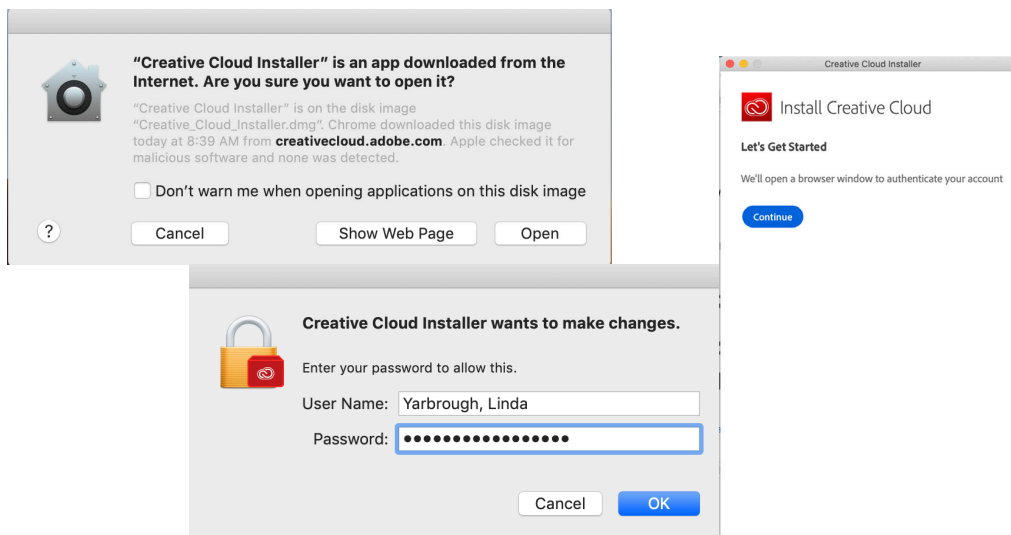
"Creative Cloud Installer" is an app downloaded from the Internet. Are you sure you want to open it?

"Creative Cloud Installer" is on the disk image "Creative_Cloud_Installer.dmg". Chrome downloaded this disk image today at 8:39 AM from **creativecloud.adobe.com**. Apple checked it for malicious software and none was detected.

Don't warn me when opening applications on this disk image

?

Cancel

Show Web Page

Open

Creative Cloud Installer

Install Creative Cloud

Let's Get Started

We'll open a browser window to authenticate your account

Continue

Creative Cloud Installer wants to make changes.

Enter your password to allow this.

User Name: Yarbrough, Linda

Password: ●●●●●●●●●●●●●●●●●

Cancel

OK